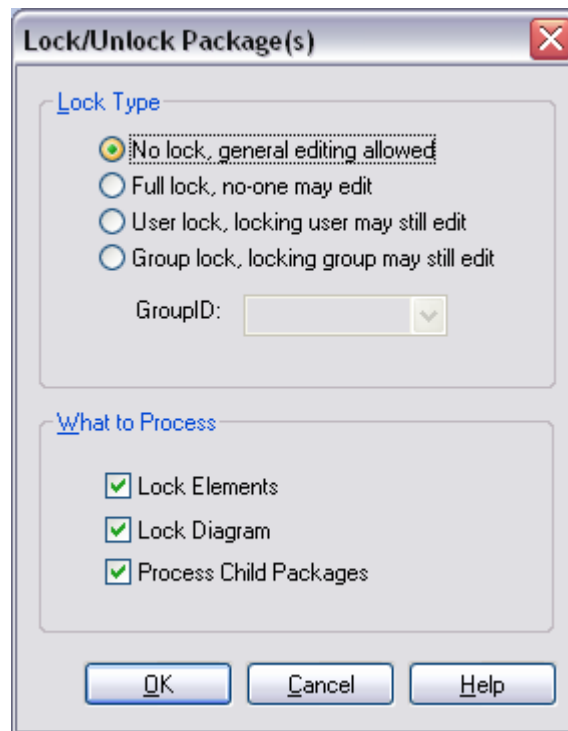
Lock/Unlock Package(s)

Lock Type

No lock, general editing allowed
Full lock, no-one may edit
User lock, locking user may still edit
Group lock, locking group may still edit

GroupID:

What to Process

Lock Elements
Lock Diagram
Process Child Packages

OK
Cancel
Help